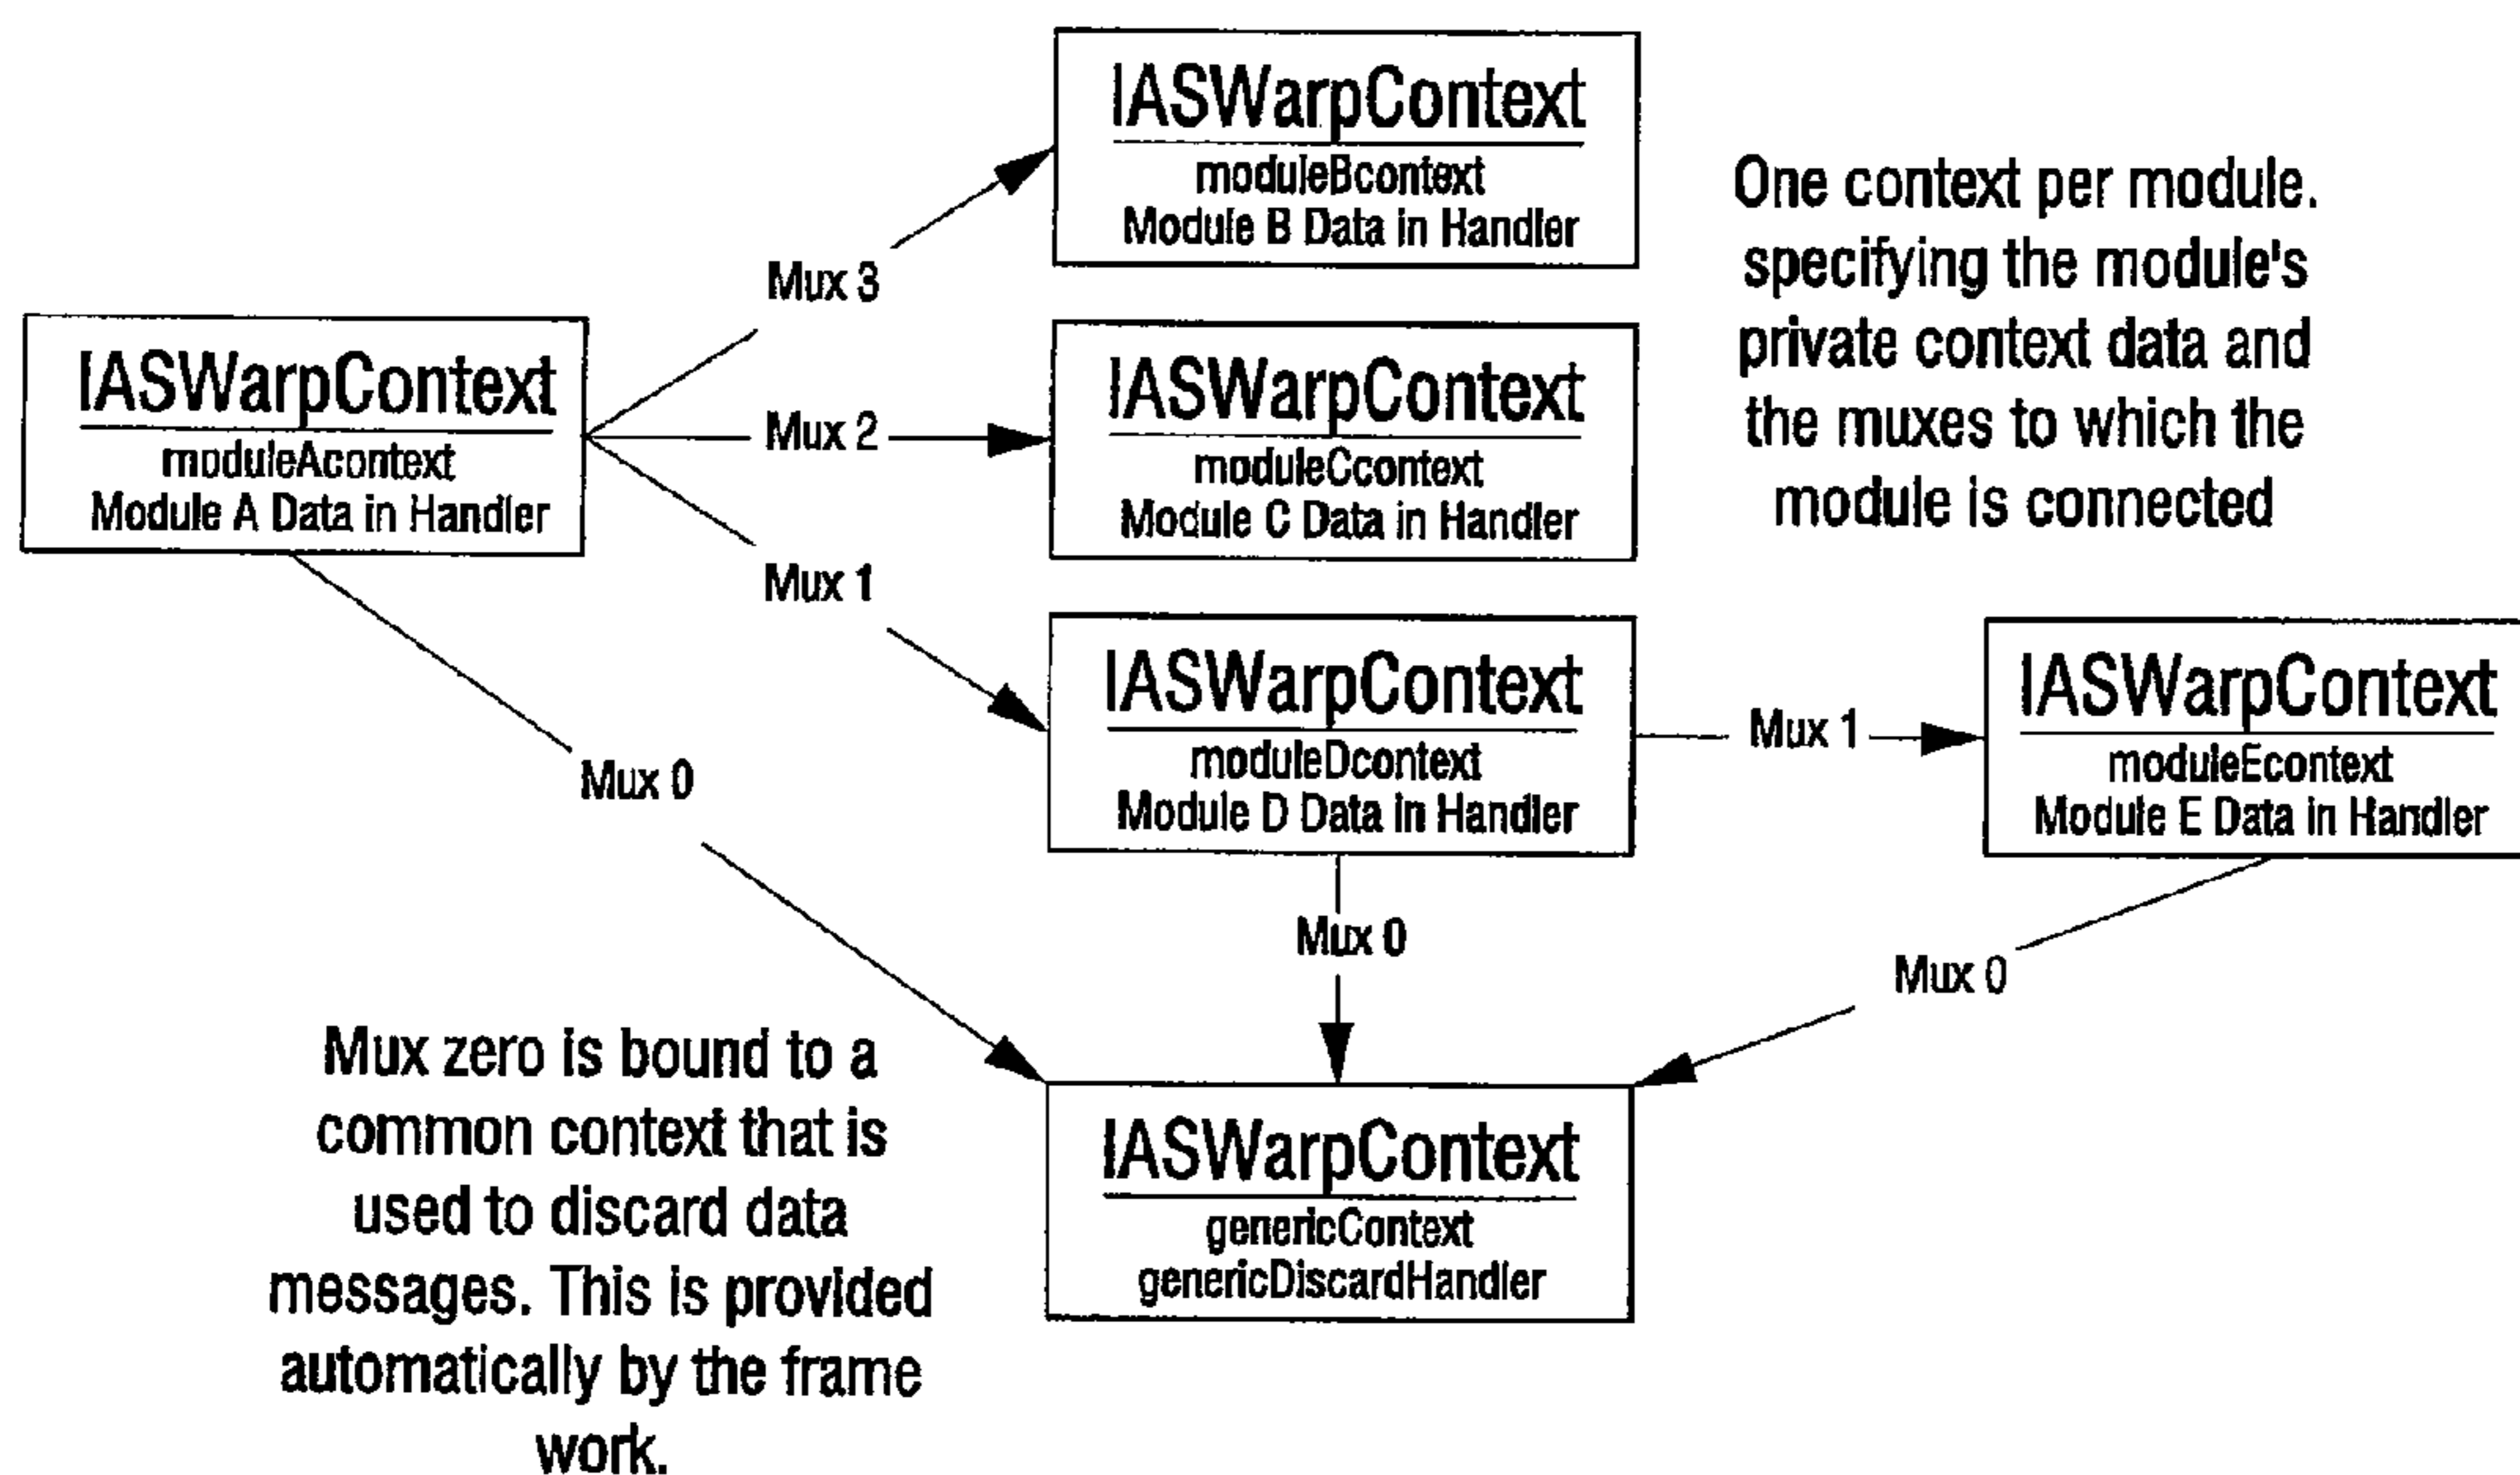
IASWarpContext
moduleBcontext
Module B Data in Handler

One context per module. specifying the module's private context data and the muxes to which the module is connected

Mux 3

IASWarpContext
moduleAcontext
Module A Data in Handler

Mux 2

IASWarpContext
moduleCcontext
Module C Data in Handler

Mux 1

IASWarpContext
moduleDcontext
Module D Data in Handler

Mux 1

IASWarpContext
moduleEcontext
Module E Data in Handler

Mux 0

Mux 0

Mux 0

Mux zero is bound to a common context that is used to discard data messages. This is provided automatically by the frame work.

IASWarpContext
genericContext
genericDiscardHandler